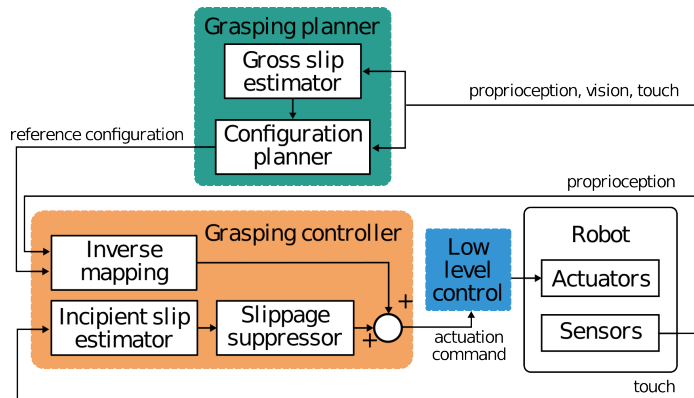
Grasping planner
Gross slip estimator
Configuration planner
proprioception, vision, touch
reference configuration
proprioception
Grasping controller
Inverse mapping
Incipient slip estimator
Slippage suppressor
+
+
Low level control
actuation command
Robot
Actuators
Sensors
touch